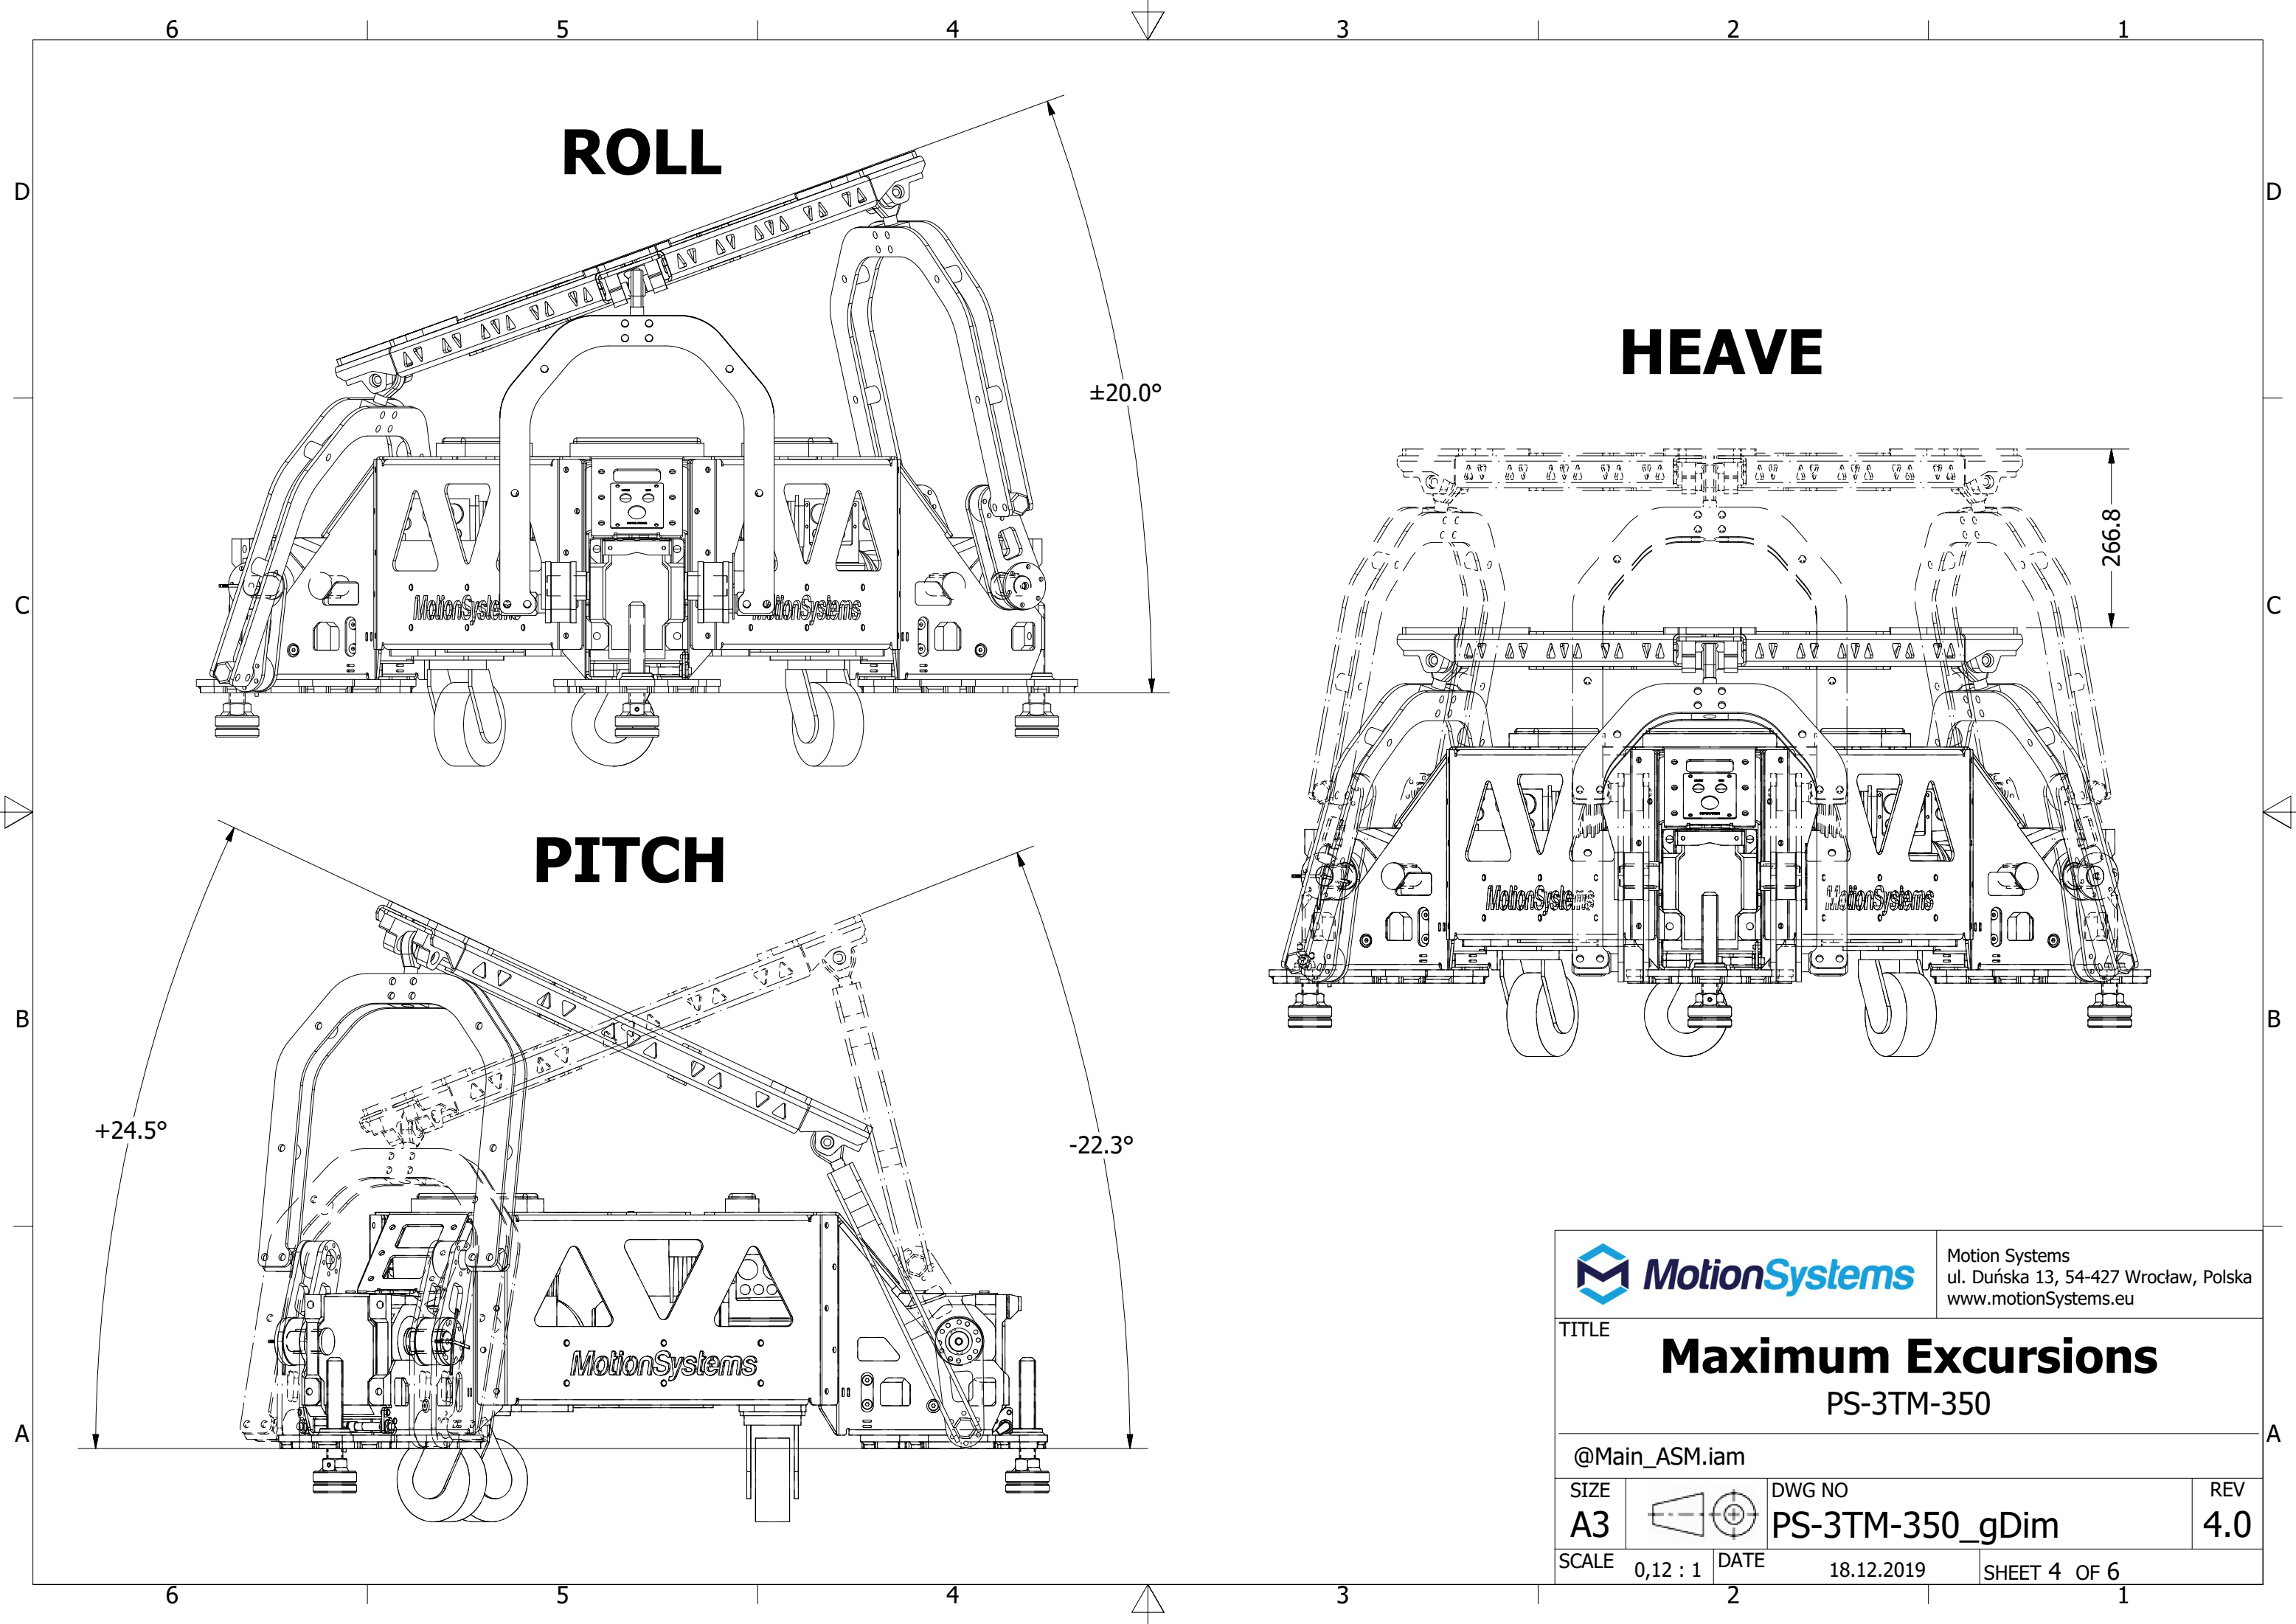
6 5 4 3 2 1

D

C

B

A

ROLL

±20.0°

MotionSystems MotionSystems

HEAVE

266.8

MotionSystems MotionSystems

PITCH

+24.5°

-22.3°

MotionSystems

D

C

B

A

MotionSystems

Motion Systems
ul. Duńska 13, 54-427 Wrocław, Polska
www.motionSystems.eu

TITLE

Maximum Excursions
PS-3TM-350

@Main_ASM.iam

| SIZE A3 | | DWG NO PS-3TM-350_gDim | REV 4.0 |
|---|---|---|---|
| SCALE 0,12 : 1 | DATE 18.12.2019 | SHEET 4 OF 6 | |

6 5 4 3 2 1